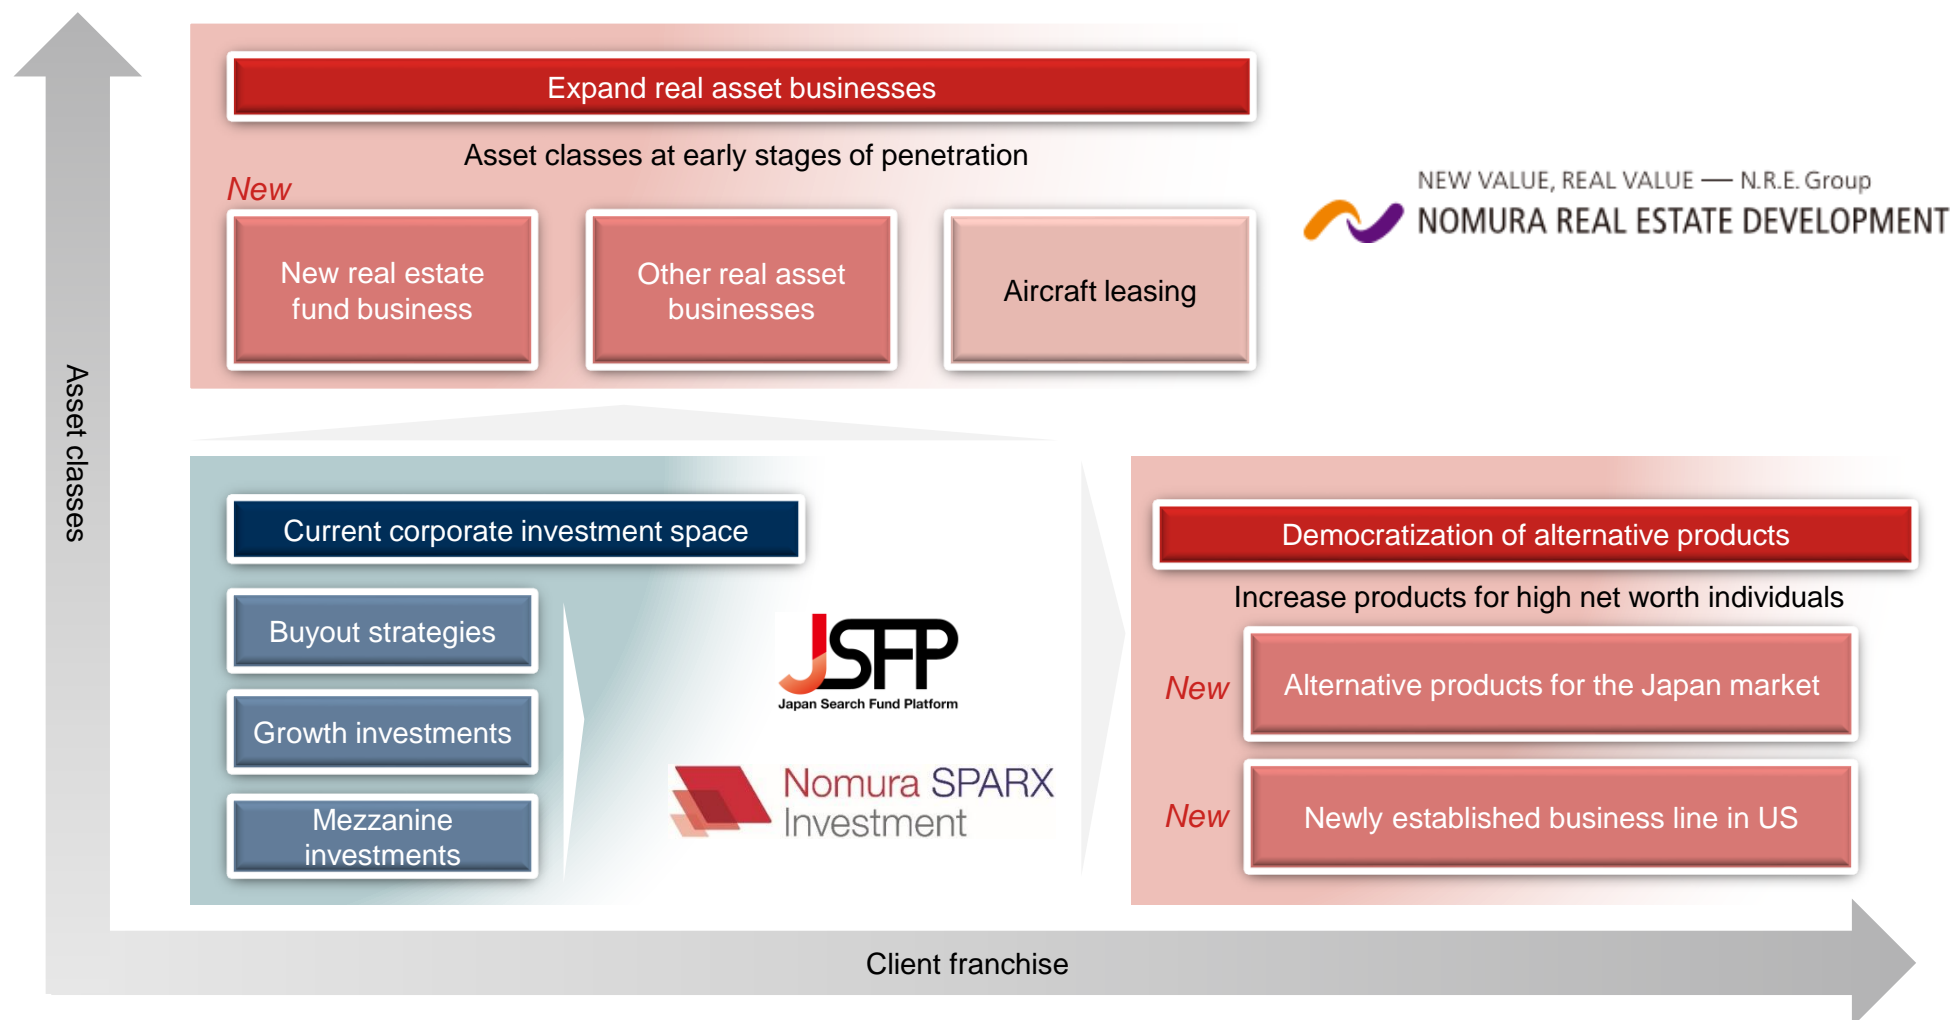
Asset classes

Expand real asset businesses

Asset classes at early stages of penetration

New

New real estate fund business

Other real asset businesses

Aircraft leasing

NEW VALUE, REAL VALUE — N.R.E. Group
NOMURA REAL ESTATE DEVELOPMENT

Current corporate investment space

Buyout strategies

Growth investments

Mezzanine investments

JSFP
Japan Search Fund Platform

Nomura SPARX Investment

Democratization of alternative products

Increase products for high net worth individuals

New

Alternative products for the Japan market

New

Newly established business line in US

Client franchise